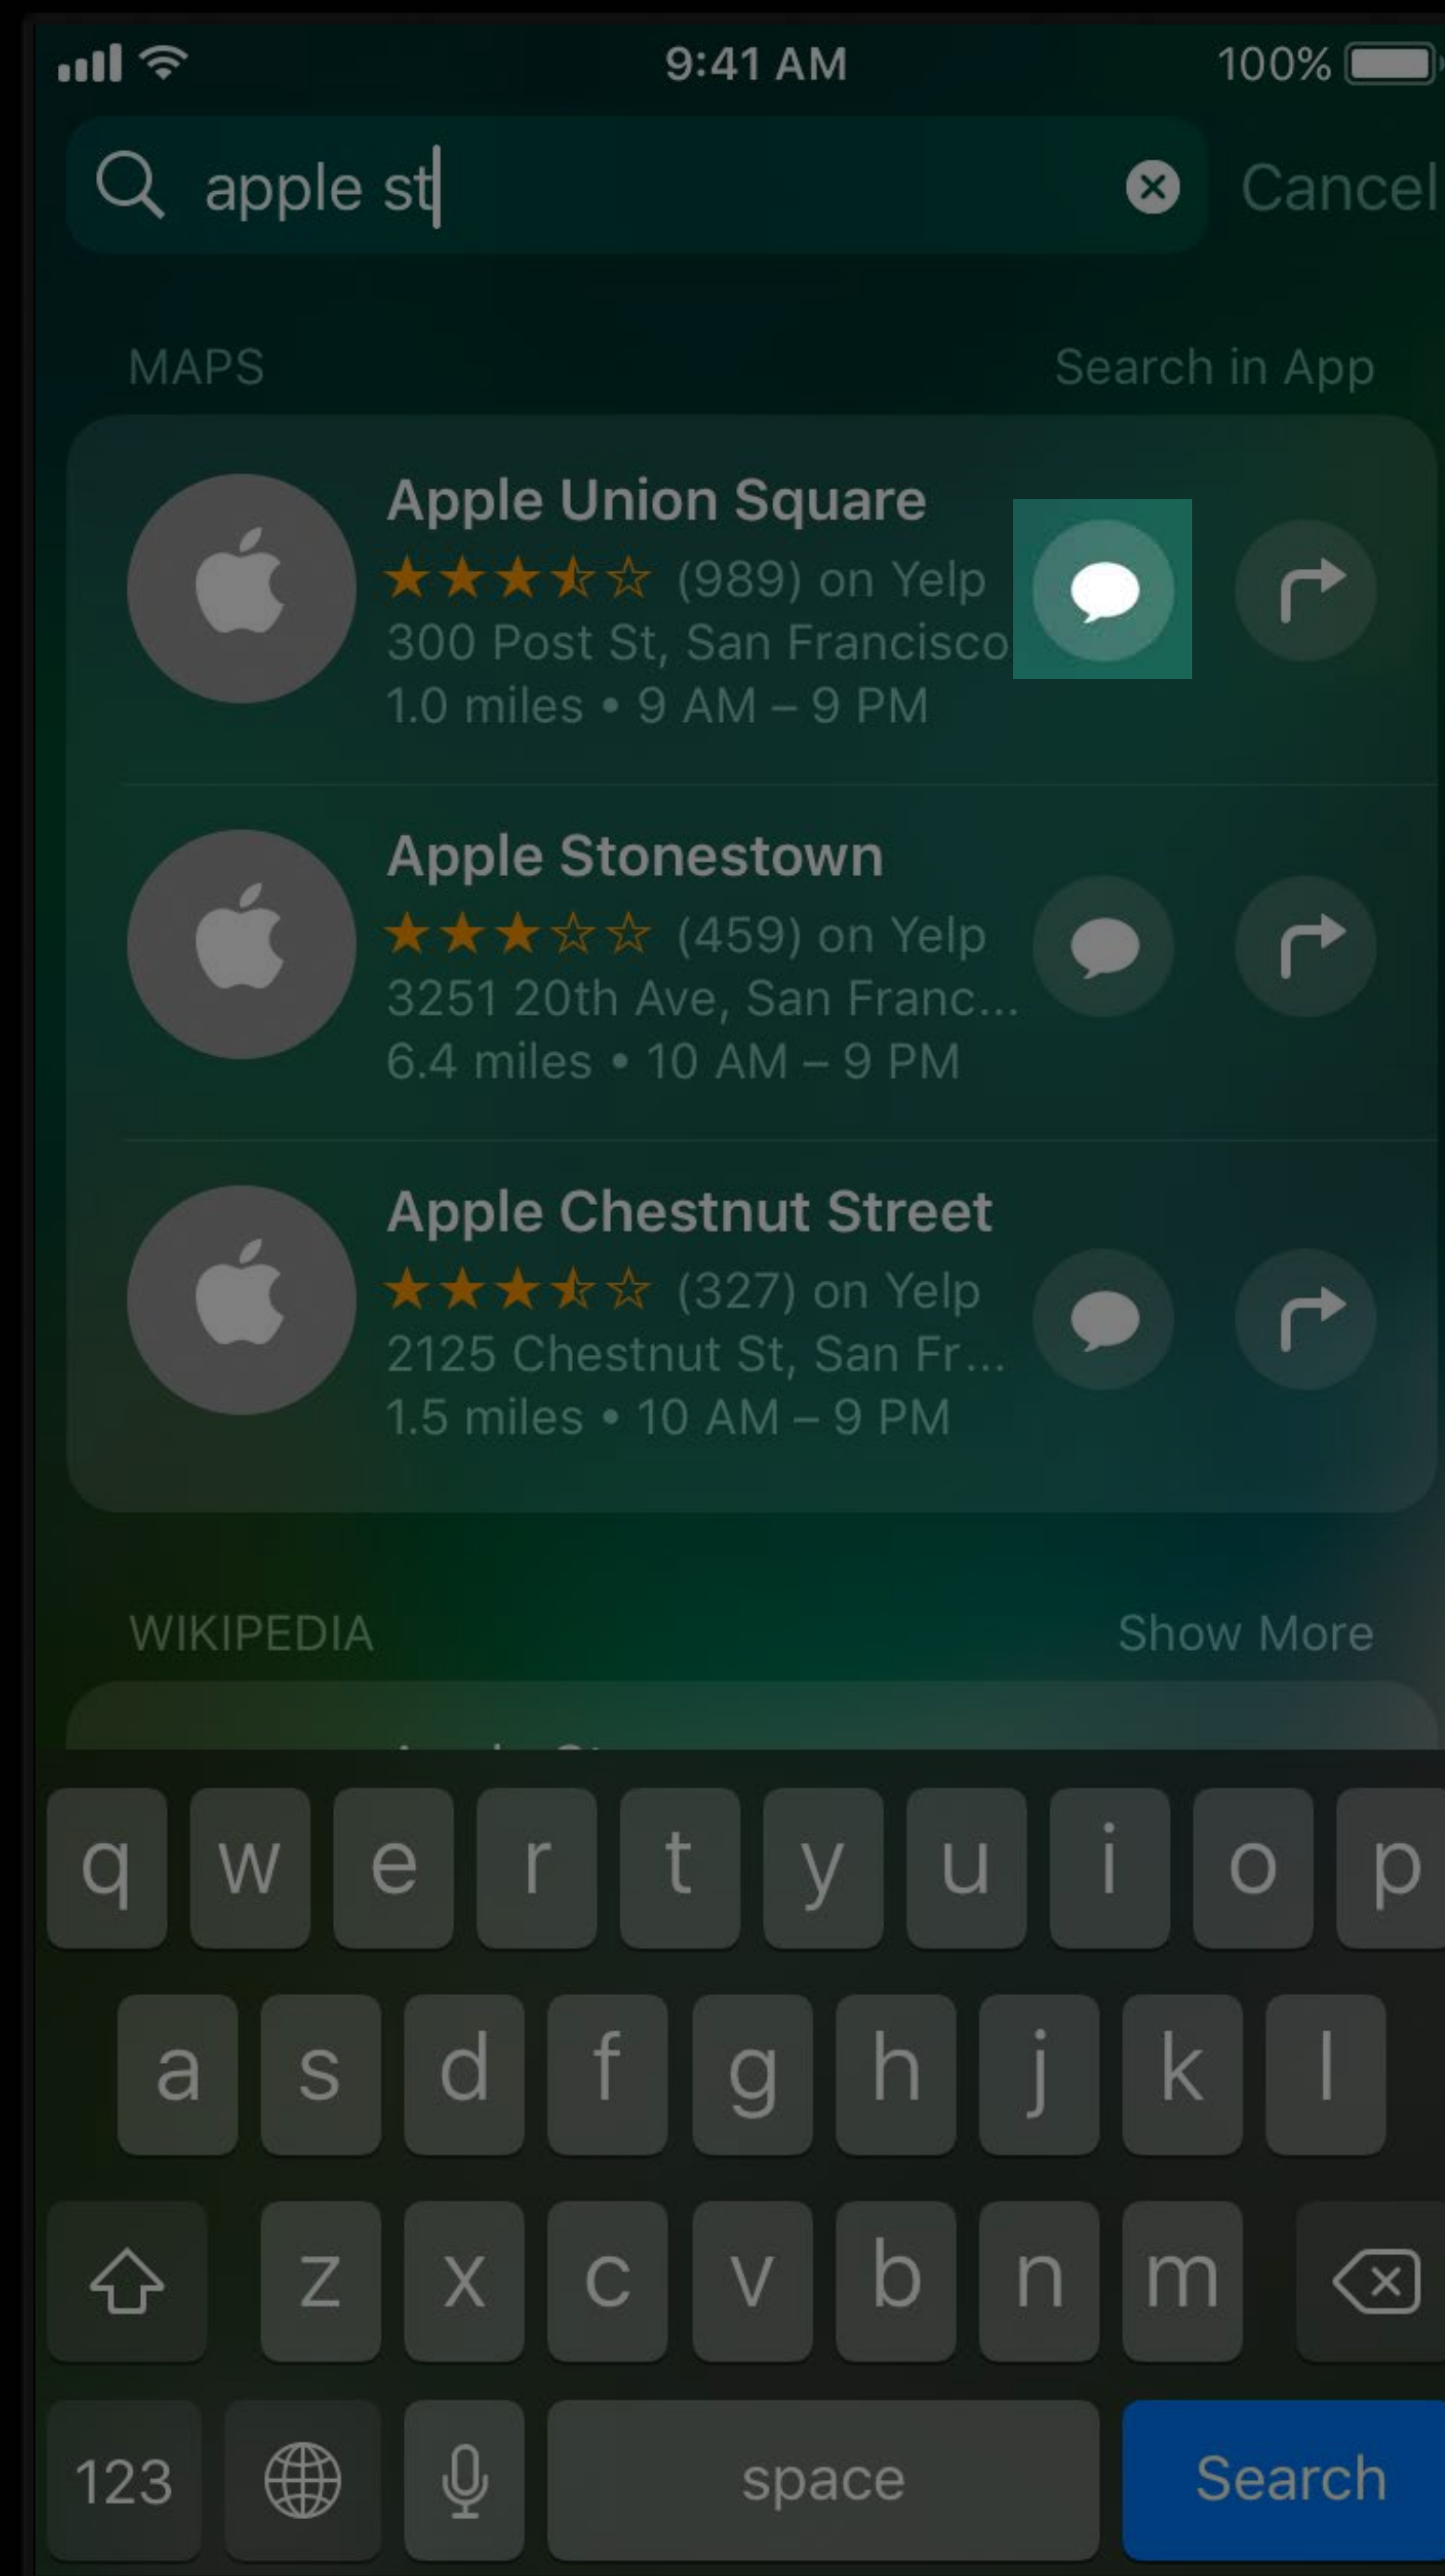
9:41 AM
100%

apple st
Cancel

MAPS
Search in App

Apple Union Square
★★★★☆ (989) on Yelp
300 Post St, San Francisco
1.0 miles • 9 AM – 9 PM

Apple Stonestown
★★★☆☆ (459) on Yelp
3251 20th Ave, San Franc...
6.4 miles • 10 AM – 9 PM

Apple Chestnut Street
★★★★☆ (327) on Yelp
2125 Chestnut St, San Fr...
1.5 miles • 10 AM – 9 PM

WIKIPEDIA
Show More

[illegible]

q w e r t y u i o p
a s d f g h j k l
z x c v b n m
123
space
Search